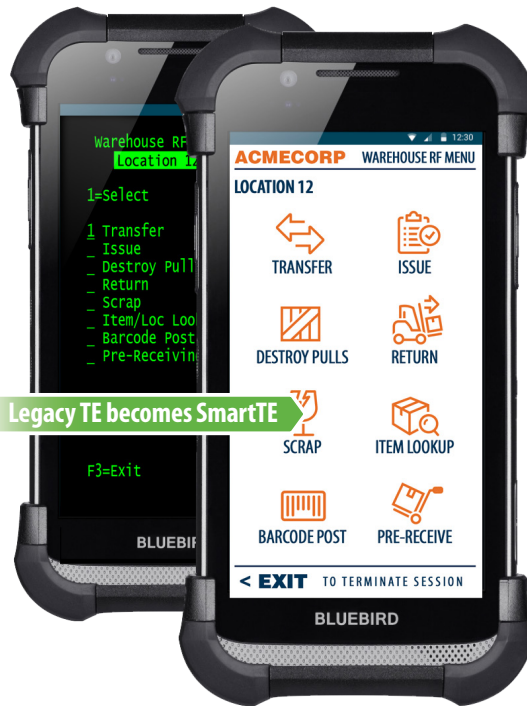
Warehouse RF
Location 12

1=Select

1 Transfer
_ Issue
_ Destroy Pull
_ Return
_ Scrap
_ Item/Loc Look
_ Barcode Post
_ Pre-Receivin

F3=Exit

BLUEBIRD

Legacy TE becomes SmartTE

12:30
ACMECORP WAREHOUSE RF MENU
LOCATION 12
TRANSFER
ISSUE
DESTROY PULLS
RETURN
SCRAP
ITEM LOOKUP
BARCODE POST
PRE-RECEIVE
< EXIT TO TERMINATE SESSION

BLUEBIRD